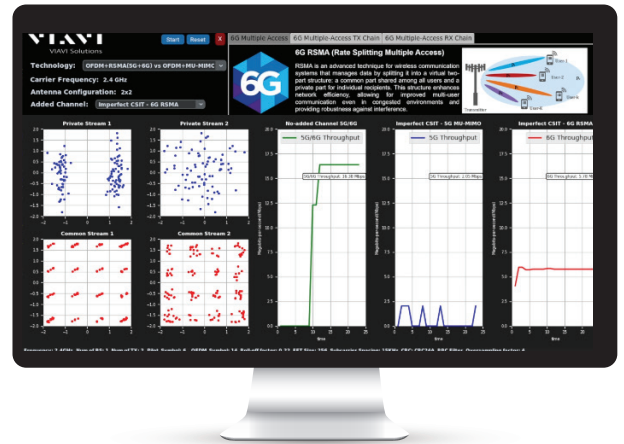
VIAVI
VIAVI Solutions

Start Reset X

6G Multiple Access 6G Multiple-Access TX Chain 6G Multiple-Access RX Chain

Technology: OFDM+RSMA(5G+6G) vs OFDM+MU-MIMO
Carrier Frequency: 2.4 GHz
Antenna Configuration: 2x2
Added Channel: Imperfect CSIT - 6G RSMA

6G

6G RSMA (Rate Splitting Multiple Access)

RSMA is an advanced technique for wireless communication systems that manages data by splitting it into a virtual two-part structure: a common part shared among all users and a private part for individual recipients. This structure enhances network efficiency, allowing for improved multi-user communication even in congested environments and providing robustness against interference.

Transmitter

Private Stream 1

Private Stream 2

No-added Channel 5G/6G

5G/6G Throughput

Imperfect CSIT - 5G MU-MIMO

5G Throughput

Imperfect CSIT - 6G RSMA

6G Throughput

Common Stream 1

Common Stream 2

Frequency: 2.4GHz, Num of RS: 1, Num of TX: 2, Pilot Symbol: 6, OFDM Symbol: 14, Rolloff factor: 0.22, FFT Size: 256, Subcarrier Spacing: 15KHz, CRC: CRC24A, RX Filter, Oversampling factor: 4